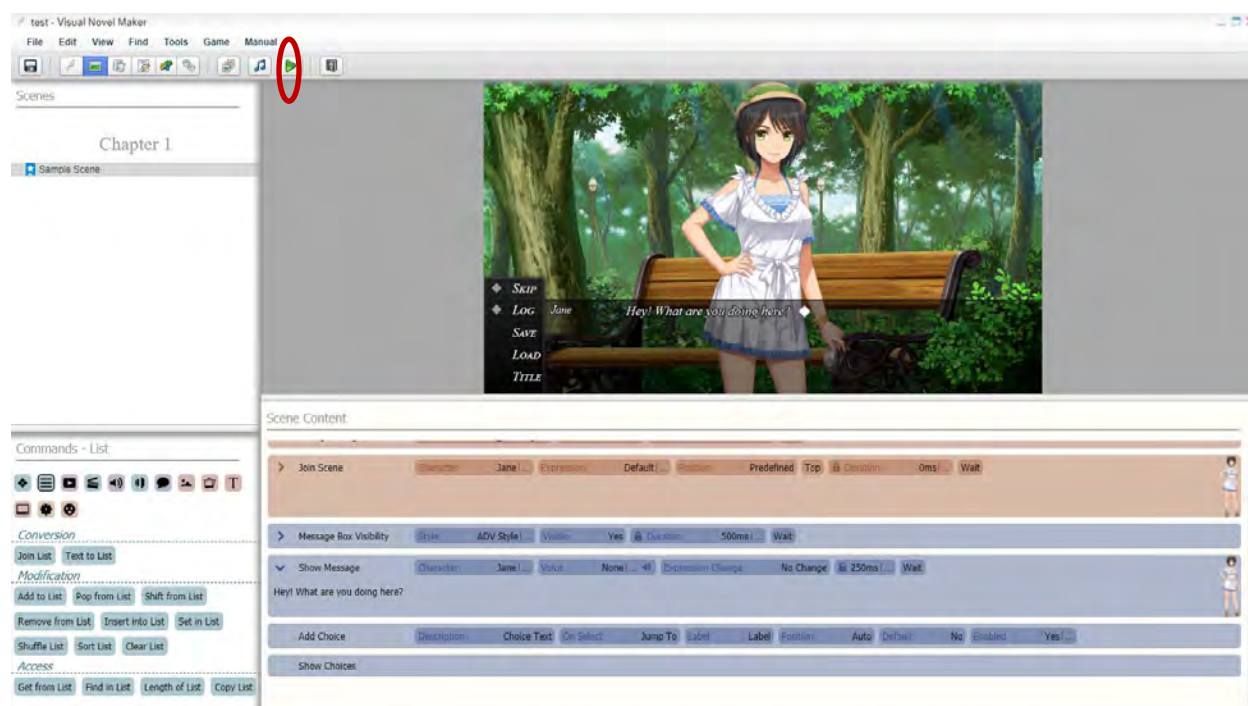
test - Visual Novel Maker

File Edit View Find Tools Game Manual

Scenes

Chapter 1

Sample Scene

Skip
Log
Save
Load
Title

Jane

Hey! What are you doing here?

Scene Content

Join Scene Character Jane Expression Default Position Predefined Top Duration 0ms Wait

Message Box Visibility Style ADV Style Visible Yes Duration 500ms Wait

Show Message Character Jane Voice None Expression Change No Change 250ms Wait

Hey! What are you doing here?

Add Choice Description Choice Text On Select Jump To Label Label Position Auto Default No Enabled Yes

Show Choices

Commands - List

Conversion

Join List Text to List

Modification

Add to List Pop from List Shift from List

Remove from List Insert into List Set in List

Shuffle List Sort List Clear List

Access

Get from List Find in List Length of List Copy List